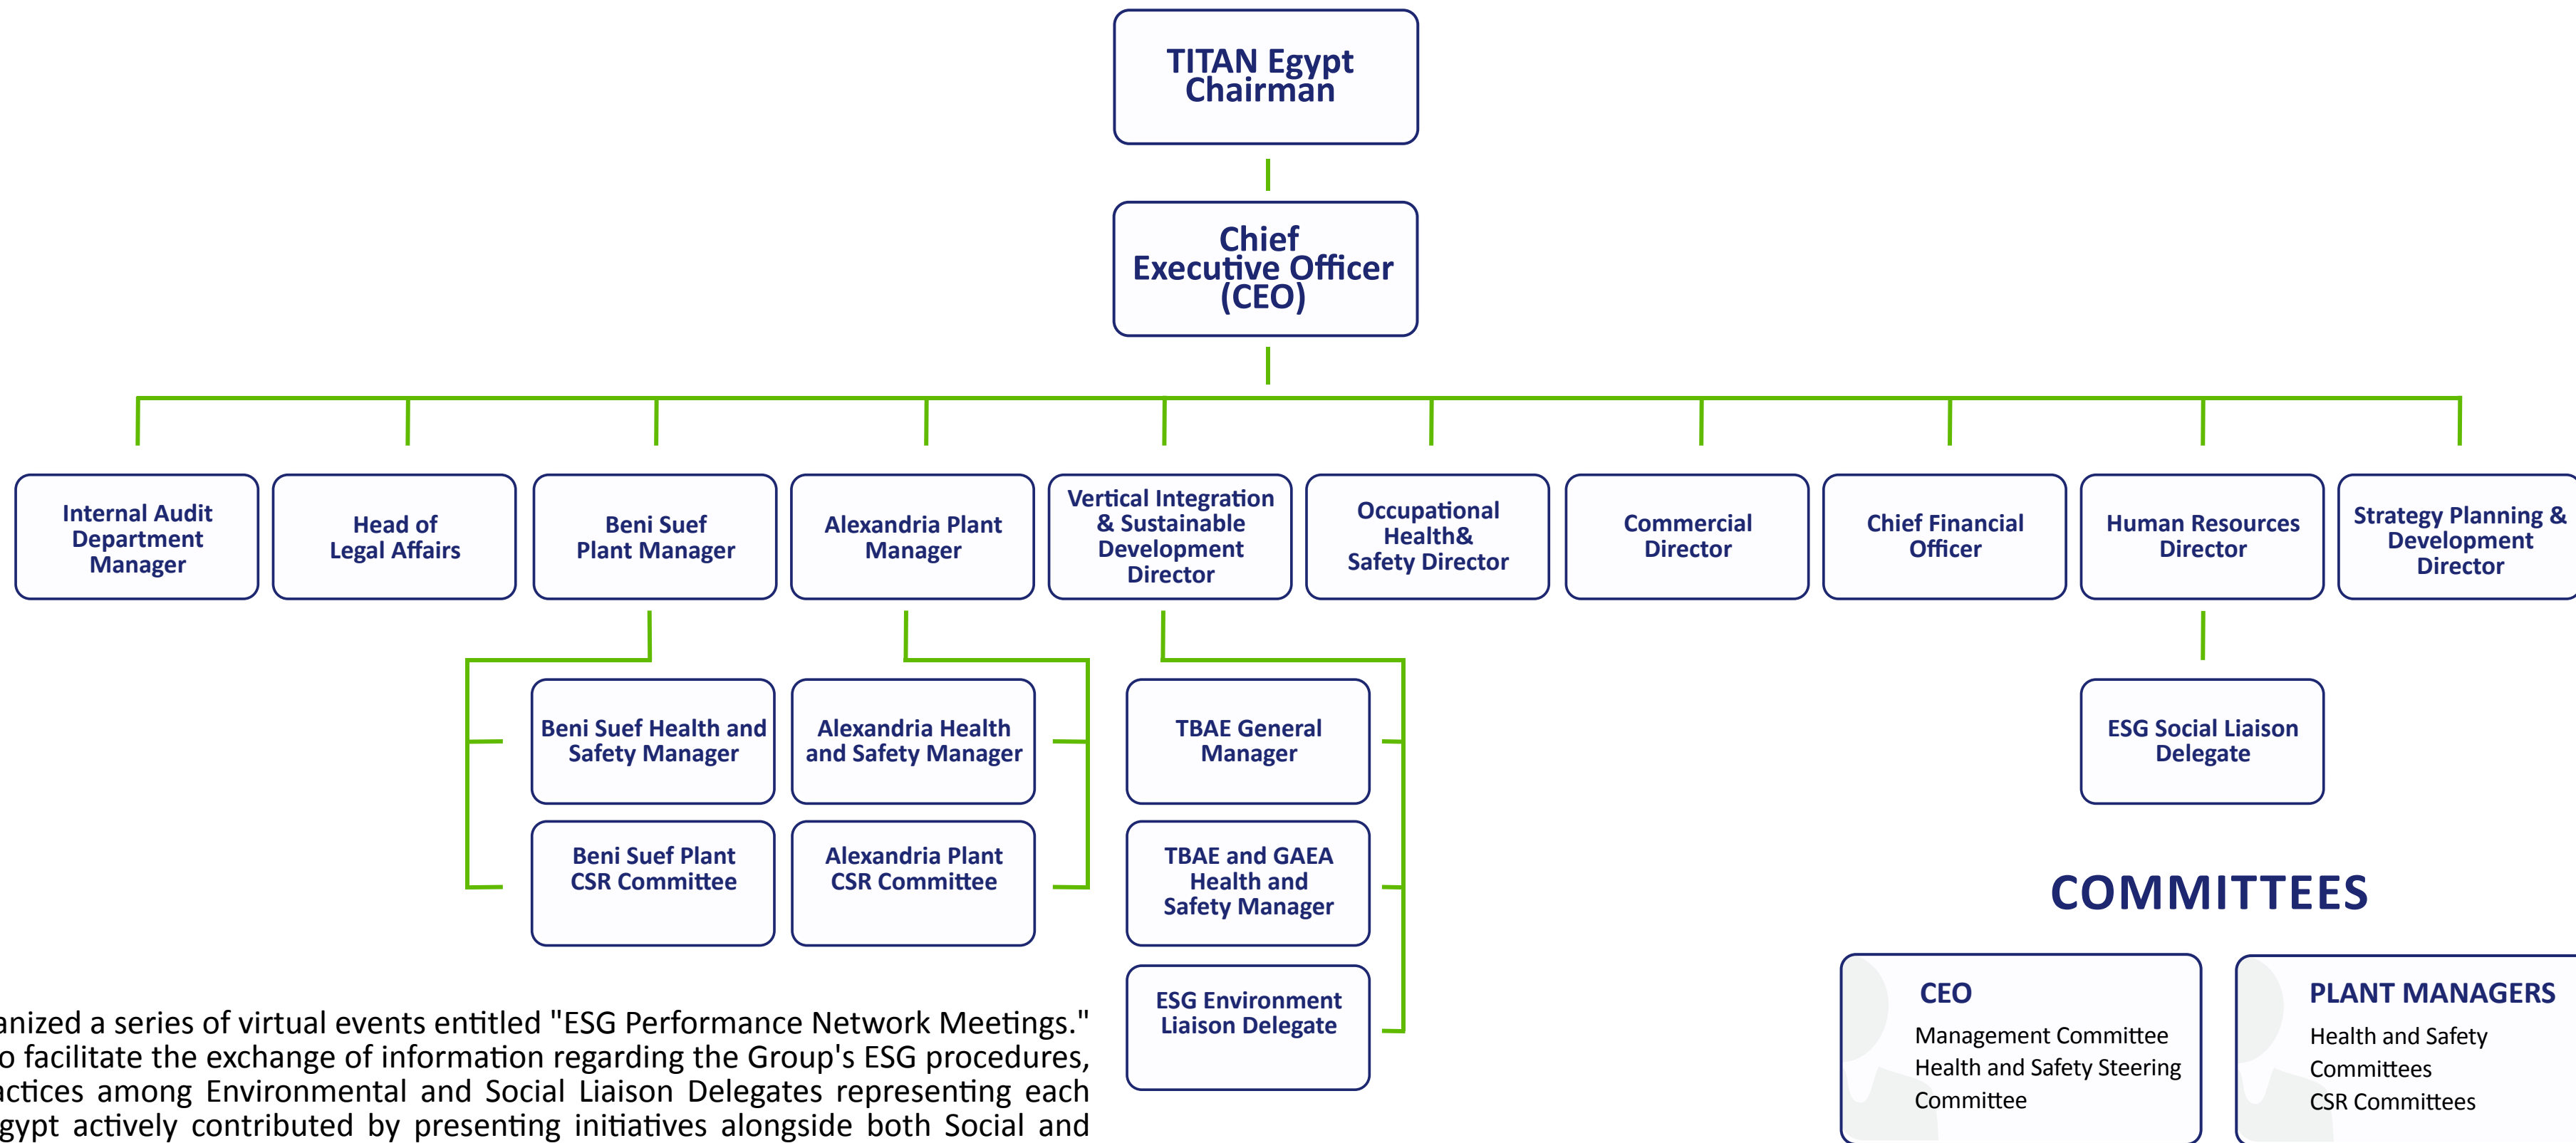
TITAN Egypt Chairman

Chief Executive Officer (CEO)

Internal Audit Department Manager

Head of Legal Affairs

Beni Suef Plant Manager

Alexandria Plant Manager

Vertical Integration & Sustainable Development Director

Occupational Health& Safety Director

Commercial Director

Chief Financial Officer

Human Resources Director

Strategy Planning & Development Director

Beni Suef Health and Safety Manager

Alexandria Health and Safety Manager

TBAE General Manager

ESG Social Liaison Delegate

Beni Suef Plant CSR Committee

Alexandria Plant CSR Committee

TBAE and GAEA Health and Safety Manager

ESG Environment Liaison Delegate

COMMITTEES

CEO
Management Committee
Health and Safety Steering Committee

PLANT MANAGERS
Health and Safety Committees
CSR Committees

anized a series of virtual events entitled "ESG Performance Network Meetings." o facilitate the exchange of information regarding the Group's ESG procedures, actices among Environmental and Social Liaison Delegates representing each gypt actively contributed by presenting initiatives alongside both Social and